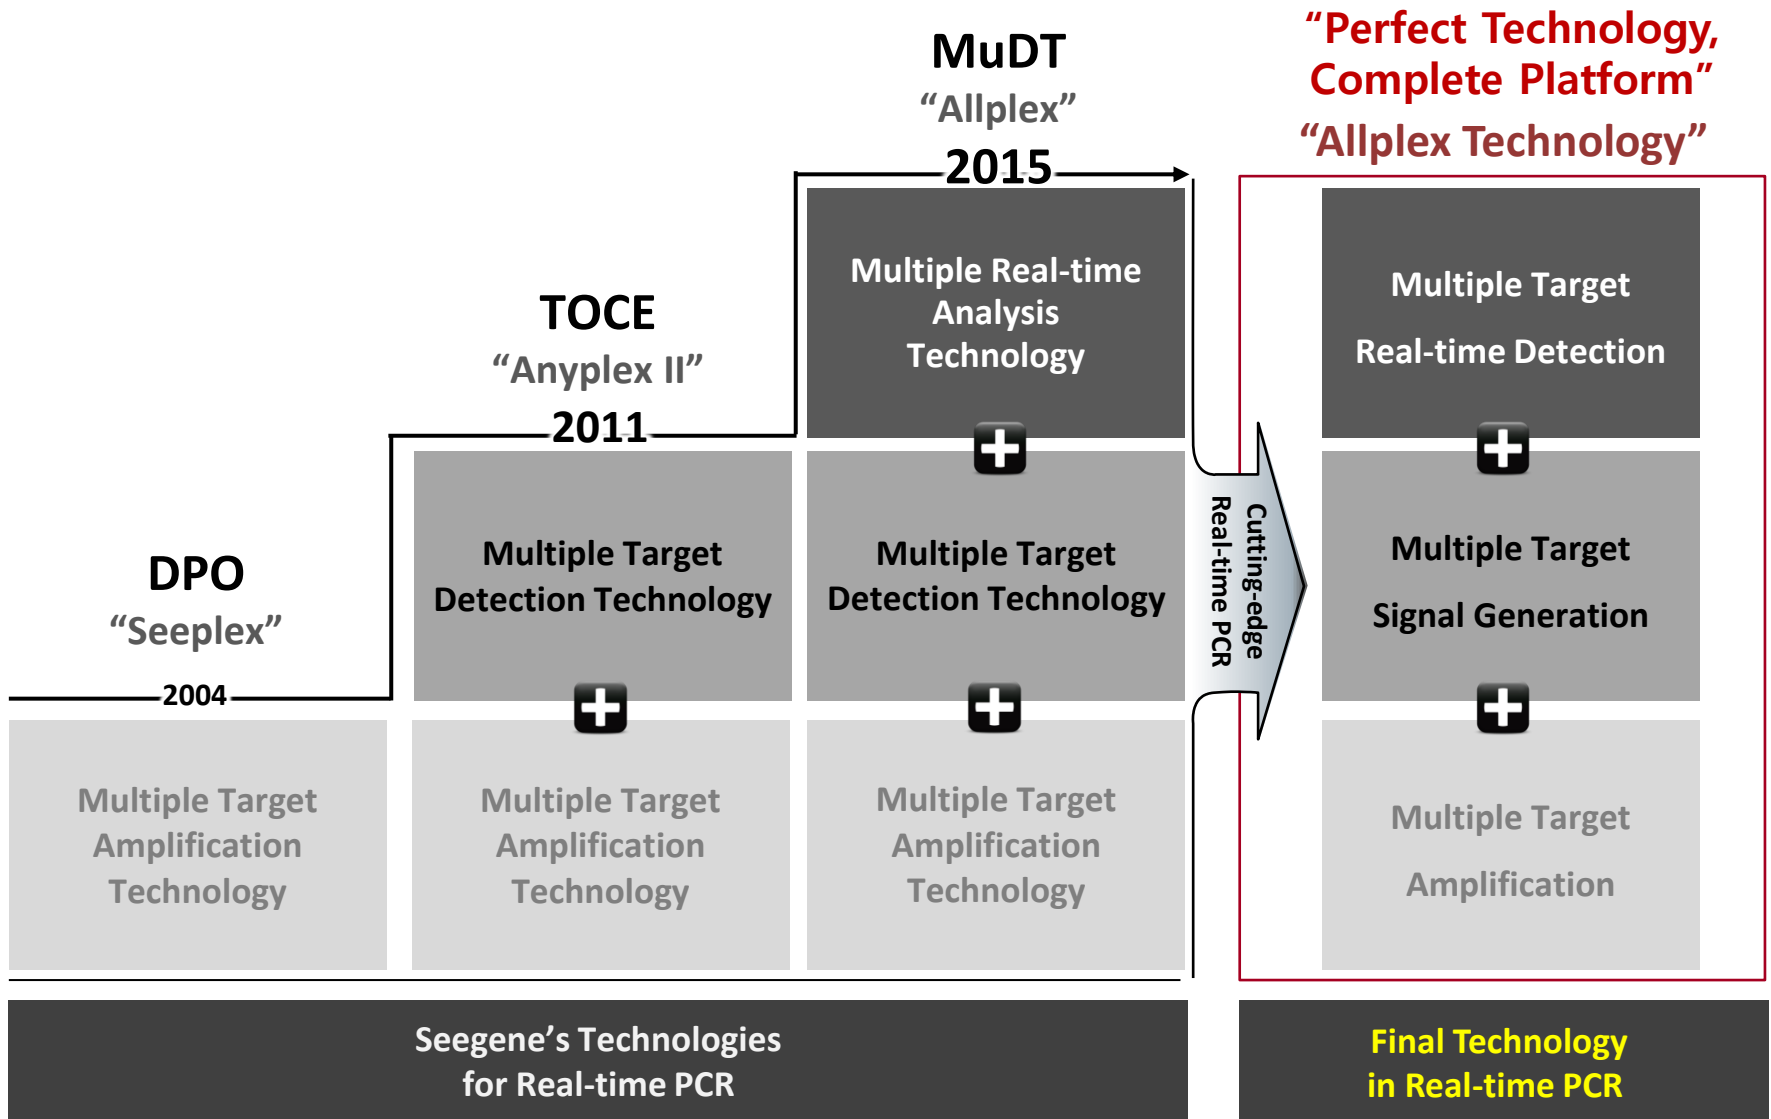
MuDT
“Allplex”
2015

“Perfect Technology, Complete Platform”
“Allplex Technology”

TOCE
“Anyplex II”
2011

DPO
“Seeplex”
2004

Multiple Target Amplification Technology

Multiple Target Detection Technology

Multiple Target Amplification Technology

Multiple Real-time Analysis Technology

Multiple Target Detection Technology

Multiple Target Amplification Technology

Cutting-edge Real-time PCR

Multiple Target Real-time Detection

Multiple Target Signal Generation

Multiple Target Amplification

Seegene’s Technologies for Real-time PCR

Final Technology in Real-time PCR